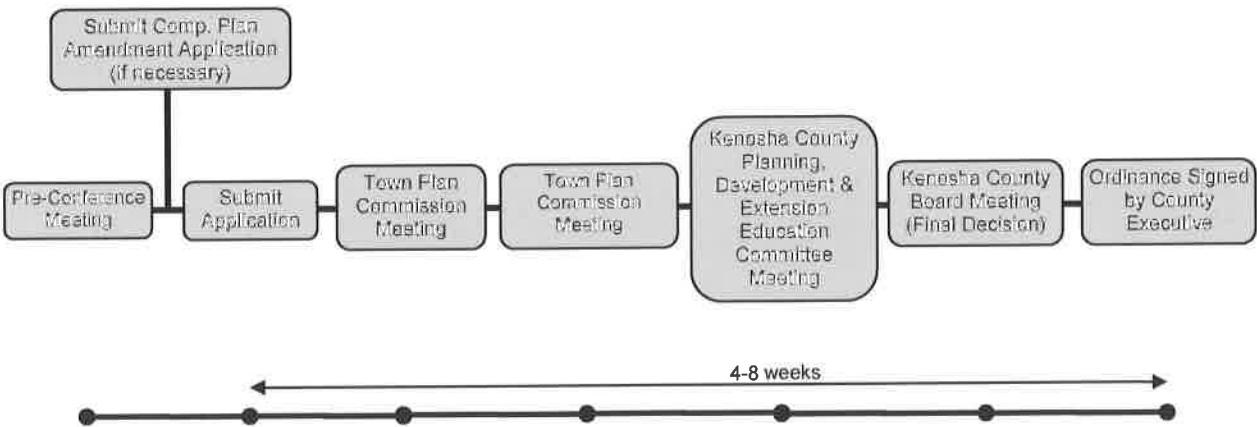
Submit Comp. Plan Amendment Application (if necessary)

Pre-Conference Meeting

Submit Application

Town Plan Commission Meeting

Town Plan Commission Meeting

Kenosha County Planning, Development & Extension Education Committee Meeting

Kenosha County Board Meeting (Final Decision)

Ordinance Signed by County Executive

4-8 weeks